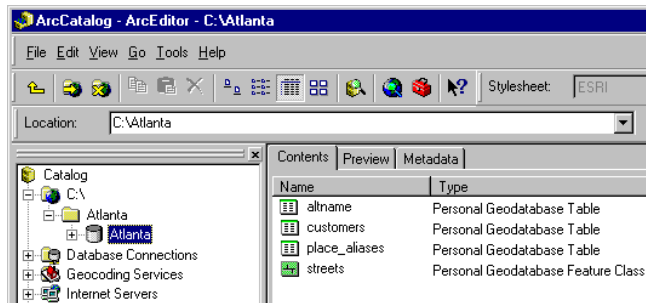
ArcCatalog - ArcEditor - C:\Atlanta

File Edit View Go Tools Help

Stylesheet: ESRI

Location: C:\Atlanta

Catalog
C:\
Atlanta
Atlanta
Database Connections
Geocoding Services
Internet Servers

Contents | Preview | Metadata

| Name | Type |
|---|---|
| altname | Personal Geodatabase Table |
| customers | Personal Geodatabase Table |
| place_aliases | Personal Geodatabase Table |
| streets | Personal Geodatabase Feature Class |